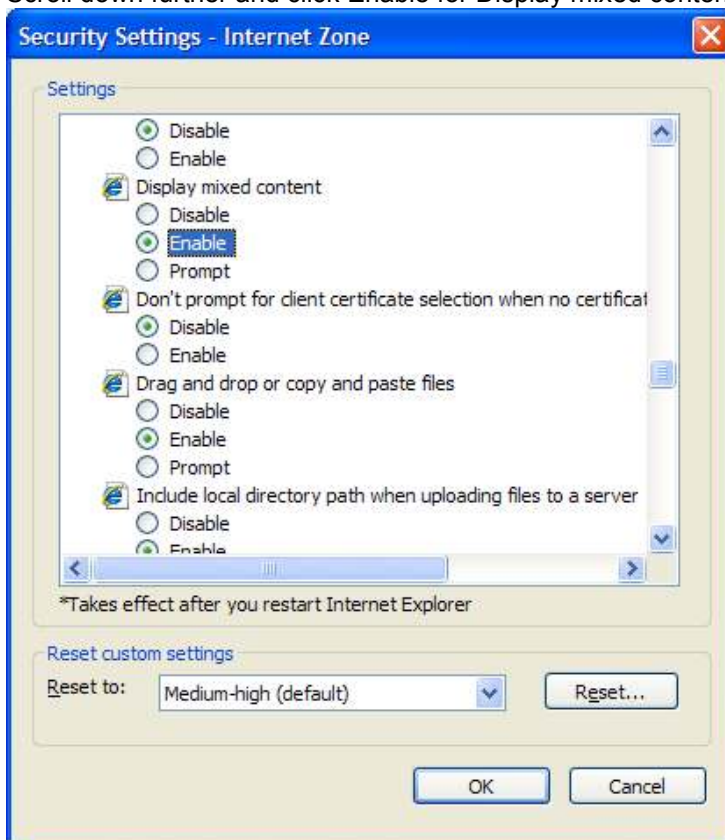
Scroll down further and click Enable for Display mixed conten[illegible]

Security Settings - Internet Zone

Settings

Disable
Enable
Display mixed content
Disable
Enable
Prompt
Don't prompt for client certificate selection when no certificat
Disable
Enable
Drag and drop or copy and paste files
Disable
Enable
Prompt
Include local directory path when uploading files to a server
Disable
Enable

*Takes effect after you restart Internet Explorer

Reset custom settings
Reset to: Medium-high (default)
Reset...

OK
Cancel